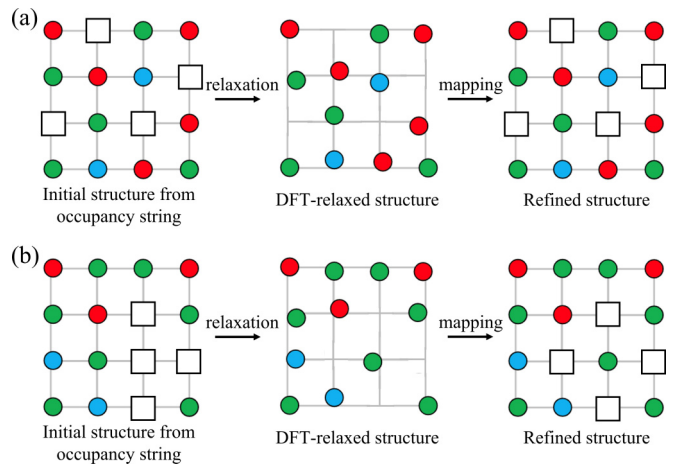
(a)

relaxation

mapping

Initial structure from occupancy string

DFT-relaxed structure

Refined structure

(b)

relaxation

mapping

Initial structure from occupancy string

DFT-relaxed structure

Refined structure